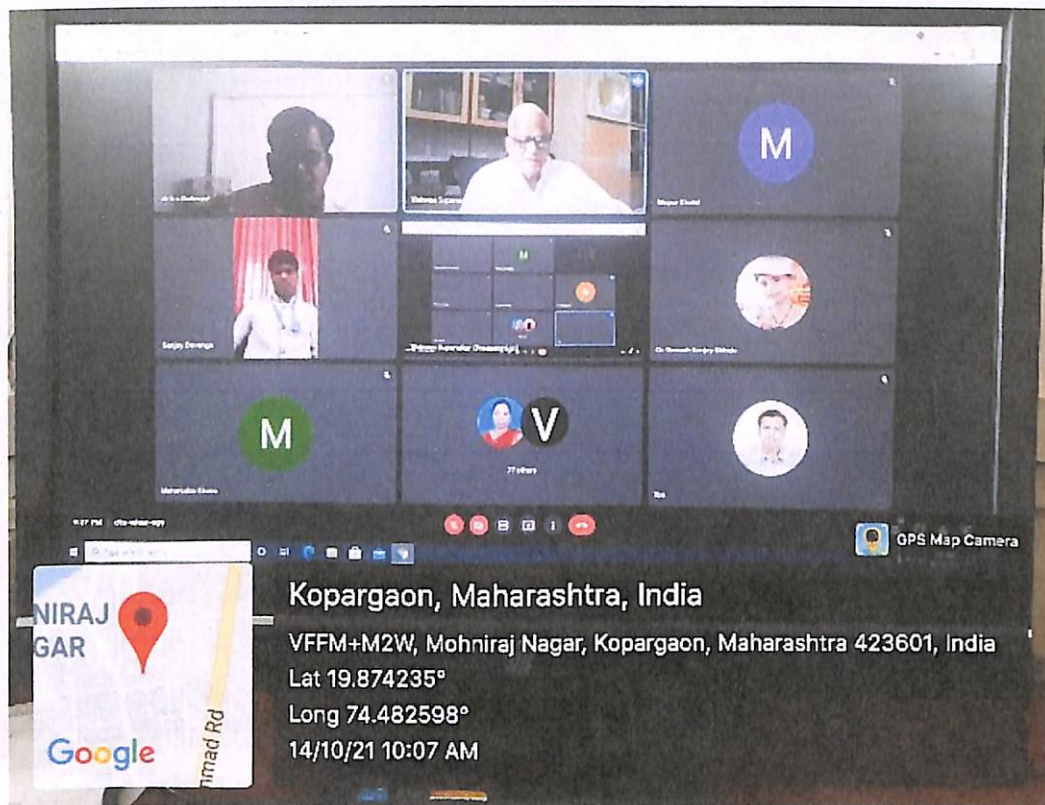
M

Sanjay Davange

M

V

77 others

You

GPS Map Camera

NIRAJ
GAR

Google

nmad Rd

Kopargaon, Maharashtra, India

VFFM+M2W, Mohniraj Nagar, Kopargaon, Maharashtra 423601, India

Lat 19.874235°

Long 74.482598°

14/10/21 10:07 AM